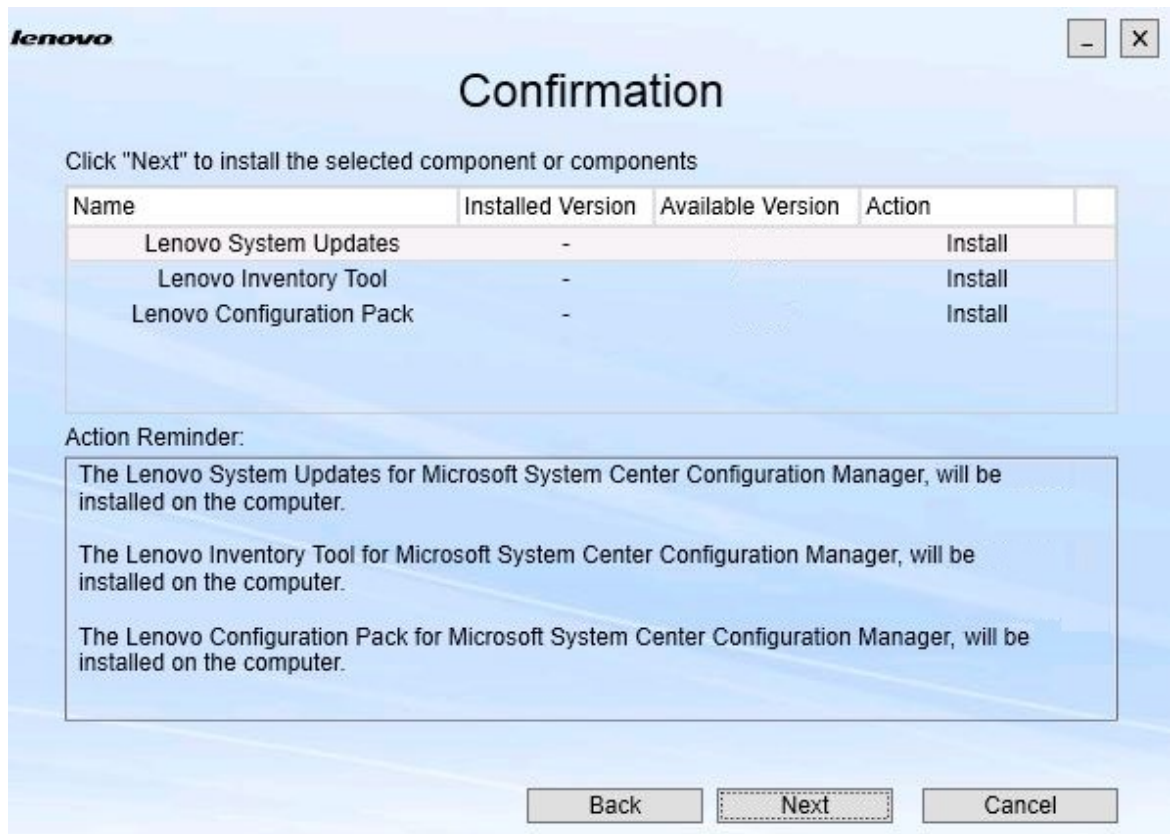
lenovo

_ ×

Confirmation

Click "Next" to install the selected component or components

| Name | Installed Version | Available Version | Action |
|---|---|---|---|
| Lenovo System Updates | - | | Install |
| Lenovo Inventory Tool | - | | Install |
| Lenovo Configuration Pack | - | | Install |

Action Reminder:

The Lenovo System Updates for Microsoft System Center Configuration Manager, will be installed on the computer.

The Lenovo Inventory Tool for Microsoft System Center Configuration Manager, will be installed on the computer.

The Lenovo Configuration Pack for Microsoft System Center Configuration Manager, will be installed on the computer.

Back Next Cancel